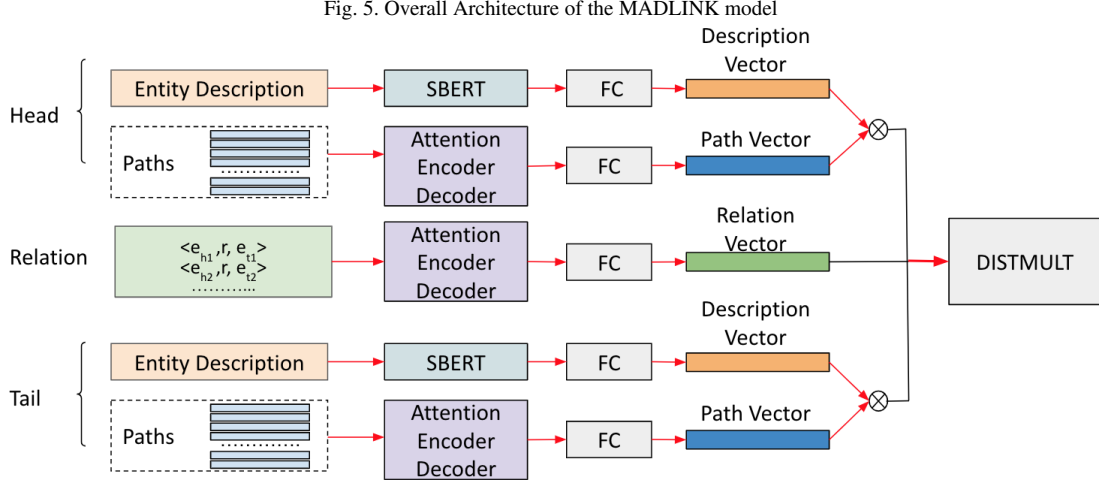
Fig. 5. Overall Architecture of the MADLINK model

Head

Entity Description

SBERT

FC

Description Vector

Paths

Attention Encoder Decoder

FC

Path Vector

$\otimes$

Relation

$<e_{h1}, r, e_{t1}>$
$<e_{h2}, r, e_{t2}>$
...........

Attention Encoder Decoder

FC

Relation Vector

DISTMULT

Tail

Entity Description

SBERT

FC

Description Vector

Paths

Attention Encoder Decoder

FC

Path Vector

$\otimes$